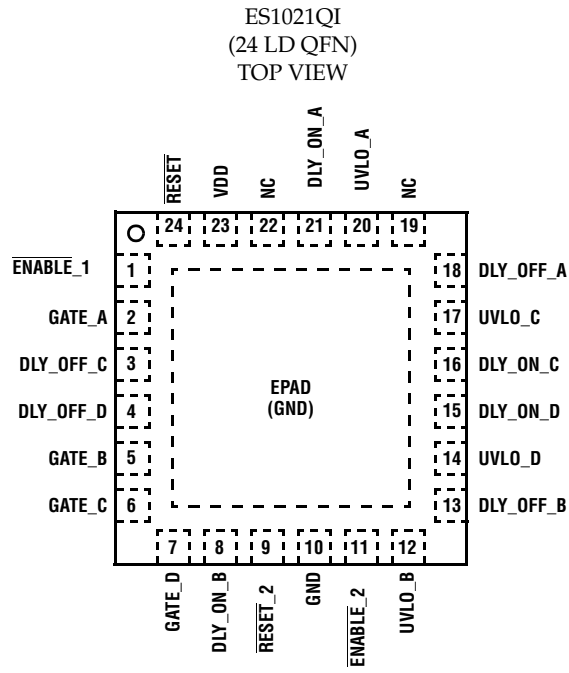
ES1021QI
(24 LD QFN)
TOP VIEW

$\overline{\text{RESET}}$ VDD NC DLY_ON_A UVLO_A NC

24 23 22 21 20 19

$\overline{\text{ENABLE}}$_1 1
GATE_A 2
DLY_OFF_C 3
DLY_OFF_D 4
GATE_B 5
GATE_C 6

EPAD
(GND)

18 DLY_OFF_A
17 UVLO_C
16 DLY_ON_C
15 DLY_ON_D
14 UVLO_D
13 DLY_OFF_B

7 8 9 10 11 12

GATE_D DLY_ON_B $\overline{\text{RESET}}$_2 GND $\overline{\text{ENABLE}}$_2 UVLO_B